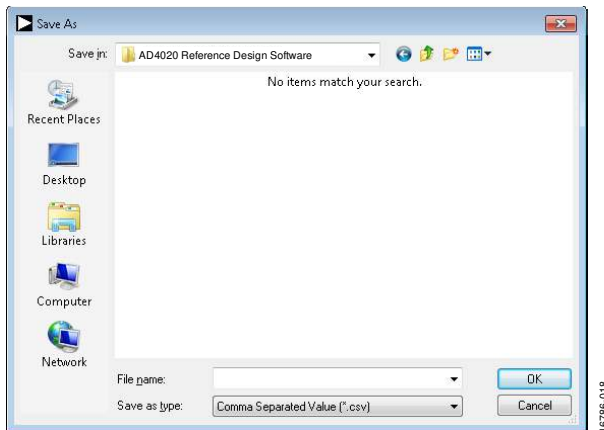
Save As

Save in: AD4020 Reference Design Software

No items match your search.

Recent Places

Desktop

Libraries

Computer

Network

File name:

Save as type: Comma Separated Value (*.csv)

OK

Cancel

16798-018